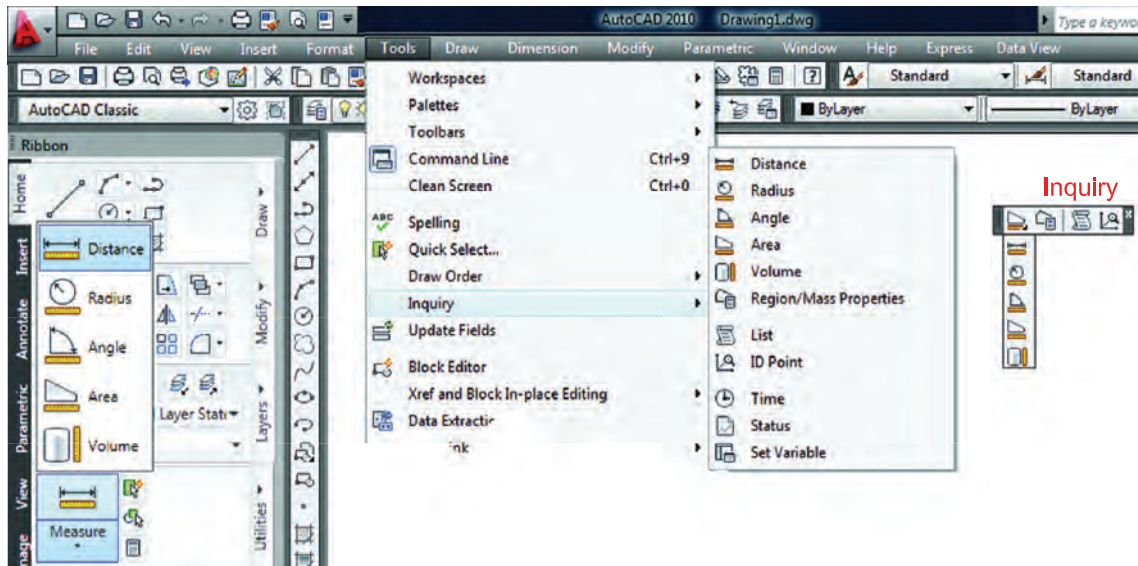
AutoCAD 2010 Drawing1.dwg
Type a keywo
File Edit View Insert Format Tools Draw Dimension Modify Parametric Window Help Express Data View
Standard Standard
AutoCAD Classic
ByLayer ByLayer
Ribbon
Home Insert Annotate Parametric View
Draw Modify Layers Utilities
Distance
Radius
Angle
Area
Volume
Layer State
Measure
Workspaces
Palettes
Toolbars
Command Line Ctrl+9
Clean Screen Ctrl+0
Spelling
Quick Select...
Draw Order
Inquiry
Update Fields
Block Editor
Xref and Block In-place Editing
Data Extractic
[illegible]ink
Distance
Radius
Angle
Area
Volume
Region/Mass Properties
List
ID Point
Time
Status
Set Variable
Inquiry